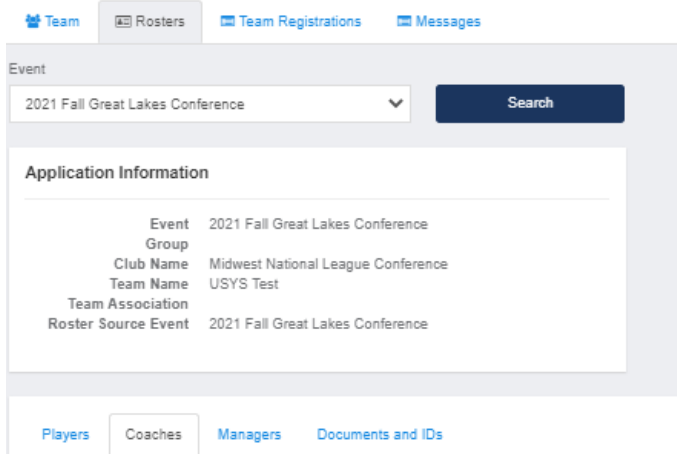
Team Rosters Team Registrations Messages

Event

2021 Fall Great Lakes Conference

Search

Application Information

| | |
|---|---|
| Event | 2021 Fall Great Lakes Conference |
| Group | |
| Club Name | Midwest National League Conference |
| Team Name | USYS Test |
| Team Association | |
| Roster Source Event | 2021 Fall Great Lakes Conference |

Players Coaches Managers Documents and IDs